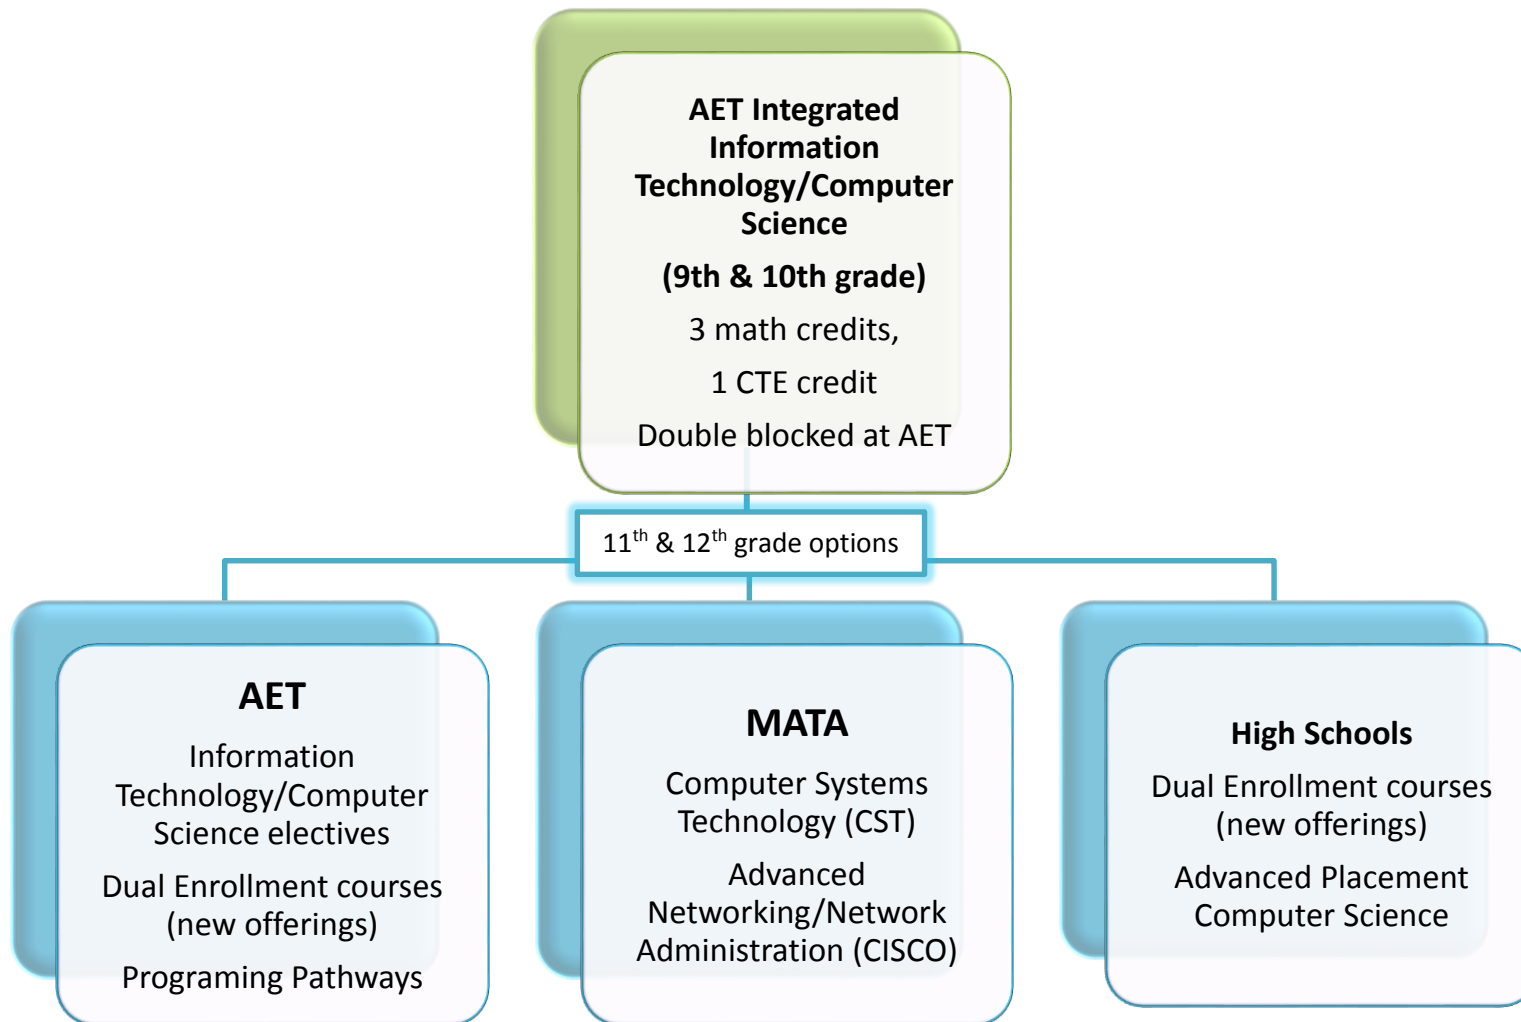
AET Integrated Information Technology/Computer Science

(9th & 10th grade)

3 math credits,

1 CTE credit

Double blocked at AET

$11^{th}$ & $12^{th}$ grade options

AET

Information Technology/Computer Science electives

Dual Enrollment courses (new offerings)

Programing Pathways

MATA

Computer Systems Technology (CST)

Advanced Networking/Network Administration (CISCO)

High Schools

Dual Enrollment courses (new offerings)

Advanced Placement Computer Science